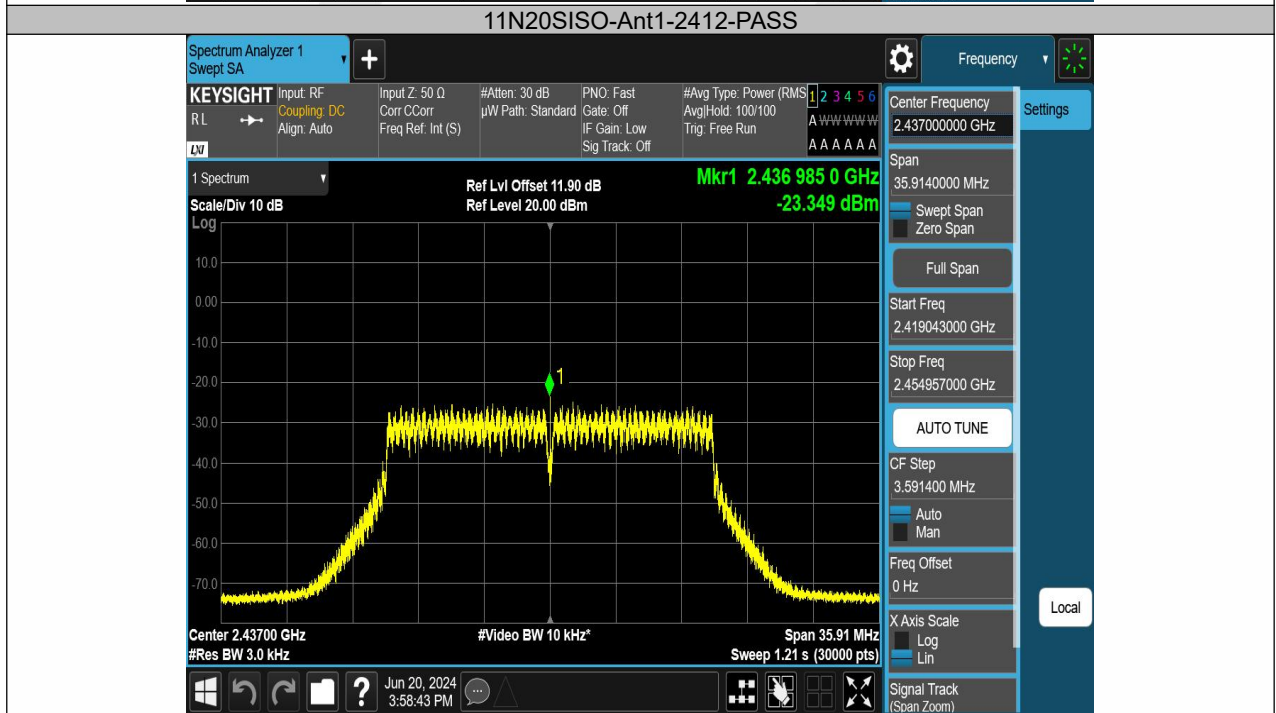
11N20SISO-Ant1-2412-PASS

Spectrum Analyzer 1
Swept SA

+

Frequency

KEYSIGHT
RL
Input: RF
Coupling: DC
Align: Auto

Input Z: 50 Ω
Corr CCorr
Freq Ref: Int (S)

#Atten: 30 dB
µW Path: Standard

PNO: Fast
Gate: Off
IF Gain: Low
Sig Track: Off

#Avg Type: Power (RMS)
Avg|Hold: 100/100
Trig: Free Run

1 2 3 4 5 6
A W W W W W
A A A A A A

1 Spectrum

Ref Lvl Offset 11.90 dB
Ref Level 20.00 dBm

Mkr1 2.436 985 0 GHz
-23.349 dBm

Scale/Div 10 dB
Log

10.0
0.00
-10.0
-20.0
-30.0
-40.0
-50.0
-60.0
-70.0

1

Center 2.43700 GHz
#Res BW 3.0 kHz

#Video BW 10 kHz*

Span 35.91 MHz
Sweep 1.21 s (30000 pts)

Jun 20, 2024
3:58:43 PM

Center Frequency
2.437000000 GHz

Settings

Span
35.9140000 MHz

Swept Span
Zero Span

Full Span

Start Freq
2.419043000 GHz

Stop Freq
2.454957000 GHz

AUTO TUNE

CF Step
3.591400 MHz

Auto
Man

Freq Offset
0 Hz

Local

X Axis Scale
Log
Lin

Signal Track
(Span Zoom)